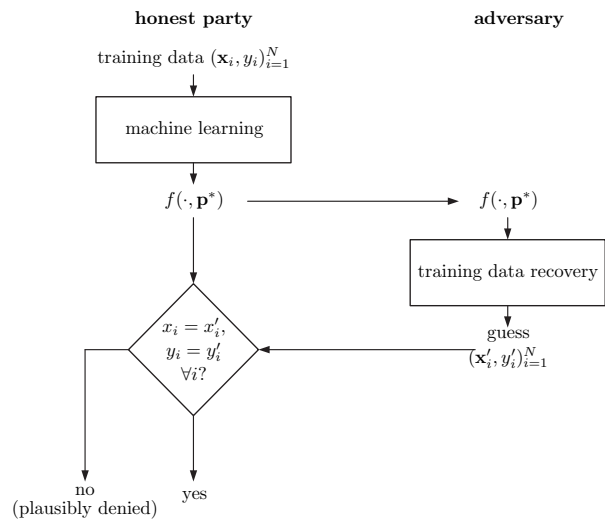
**honest party**

**adversary**

training data $(\mathbf{x}_i, y_i)_{i=1}^N$

machine learning

$f(\cdot, \mathbf{p}^*)$

$f(\cdot, \mathbf{p}^*)$

training data recovery

guess $(\mathbf{x}_i', y_i')_{i=1}^N$

$x_i = x_i'$, $y_i = y_i'$ $\forall i$?

no (plausibly denied)

yes